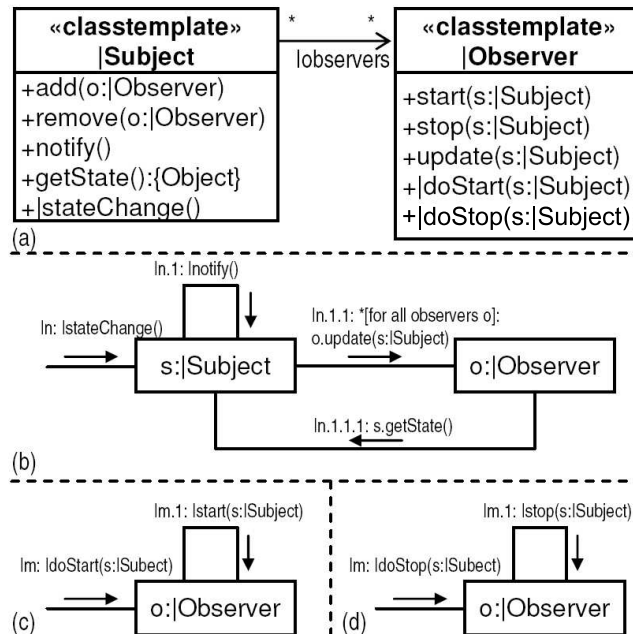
«classtemplate»
|Subject

+add(o:|Observer)
+remove(o:|Observer)
+notify()
+getState():{Object}
+|stateChange()

\* \*
|observers

«classtemplate»
|Observer

+start(s:|Subject)
+stop(s:|Subject)
+update(s:|Subject)
+|doStart(s:|Subject)
+|doStop(s:|Subject)

(a)

|n.1: |notify()

|n: |stateChange()

s:|Subject

|n.1.1: *[for all observers o]: o.update(s:|Subject)

o:|Observer

|n.1.1.1: s.getState()

(b)

|m.1: |start(s:|Subject)

|m: |doStart(s:|Subect)

o:|Observer

(c)

|m.1: |stop(s:|Subject)

|m: |doStop(s:|Subect)

o:|Observer

(d)